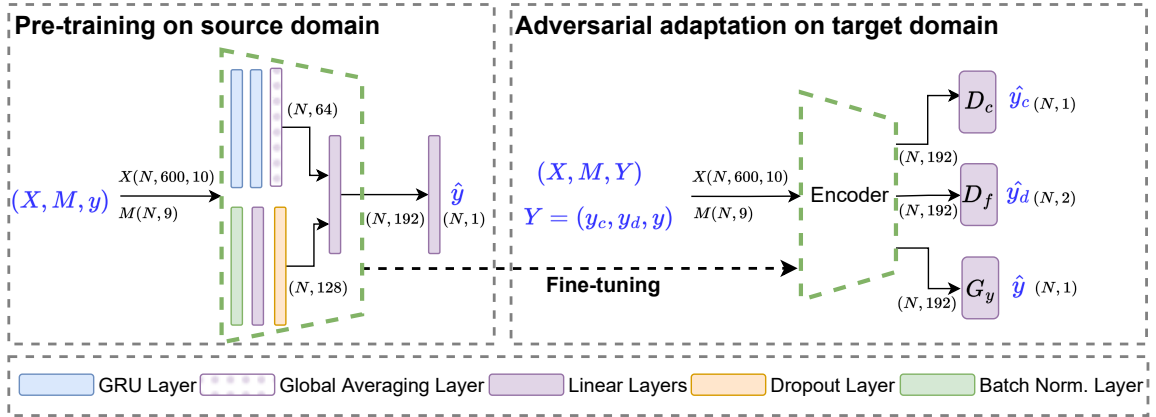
Pre-training on source domain

Adversarial adaptation on target domain

$(X, M, y)$

$X(N, 600, 10)$

$M(N, 9)$

$(N, 64)$

$(N, 128)$

$(N, 192)$

$\hat{y}$ $(N, 1)$

Fine-tuning

$(X, M, Y)$

$Y = (y_c, y_d, y)$

$X(N, 600, 10)$

$M(N, 9)$

Encoder

$(N, 192)$

$D_c$ $\hat{y}_c$ $(N, 1)$

$(N, 192)$

$D_f$ $\hat{y}_d$ $(N, 2)$

$(N, 192)$

$G_y$ $\hat{y}$ $(N, 1)$

GRU Layer Global Averaging Layer Linear Layers Dropout Layer Batch Norm. Layer